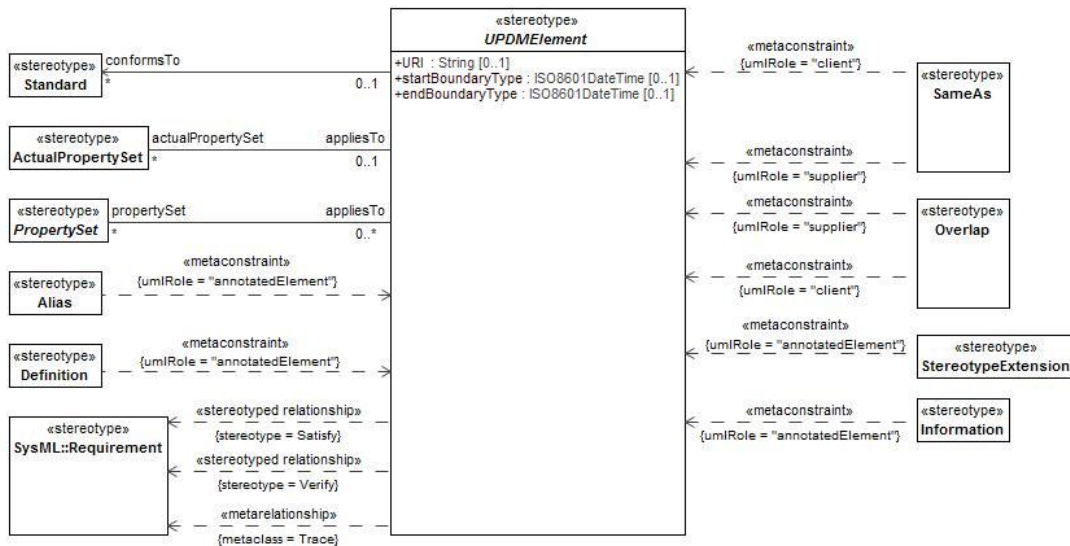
«stereotype»
UPDMElement

+URI : String [0..1]
+startBoundaryType : ISO8601DateTime [0..1]
+endBoundaryType : ISO8601DateTime [0..1]

«stereotype»
Standard

conformsTo
*
0..1

«stereotype»
ActualPropertySet

actualPropertySet
appliesTo
*
0..1

«stereotype»
PropertySet

propertySet
appliesTo
*
0..*

«metaconstraint»
{umlRole = "annotatedElement"}

«stereotype»
Alias

«metaconstraint»
{umlRole = "annotatedElement"}

«stereotype»
Definition

«stereotype»
SysML::Requirement

«stereotyped relationship»
{stereotype = Satisfy}

«stereotyped relationship»
{stereotype = Verify}

«metarelationship»
{metaclass = Trace}

«metaconstraint»
{umlRole = "client"}

«stereotype»
SameAs

«metaconstraint»
{umlRole = "supplier"}

«metaconstraint»
{umlRole = "supplier"}

«stereotype»
Overlap

«metaconstraint»
{umlRole = "client"}

«metaconstraint»
{umlRole = "annotatedElement"}

«stereotype»
StereotypeExtension

«metaconstraint»
{umlRole = "annotatedElement"}

«stereotype»
Information